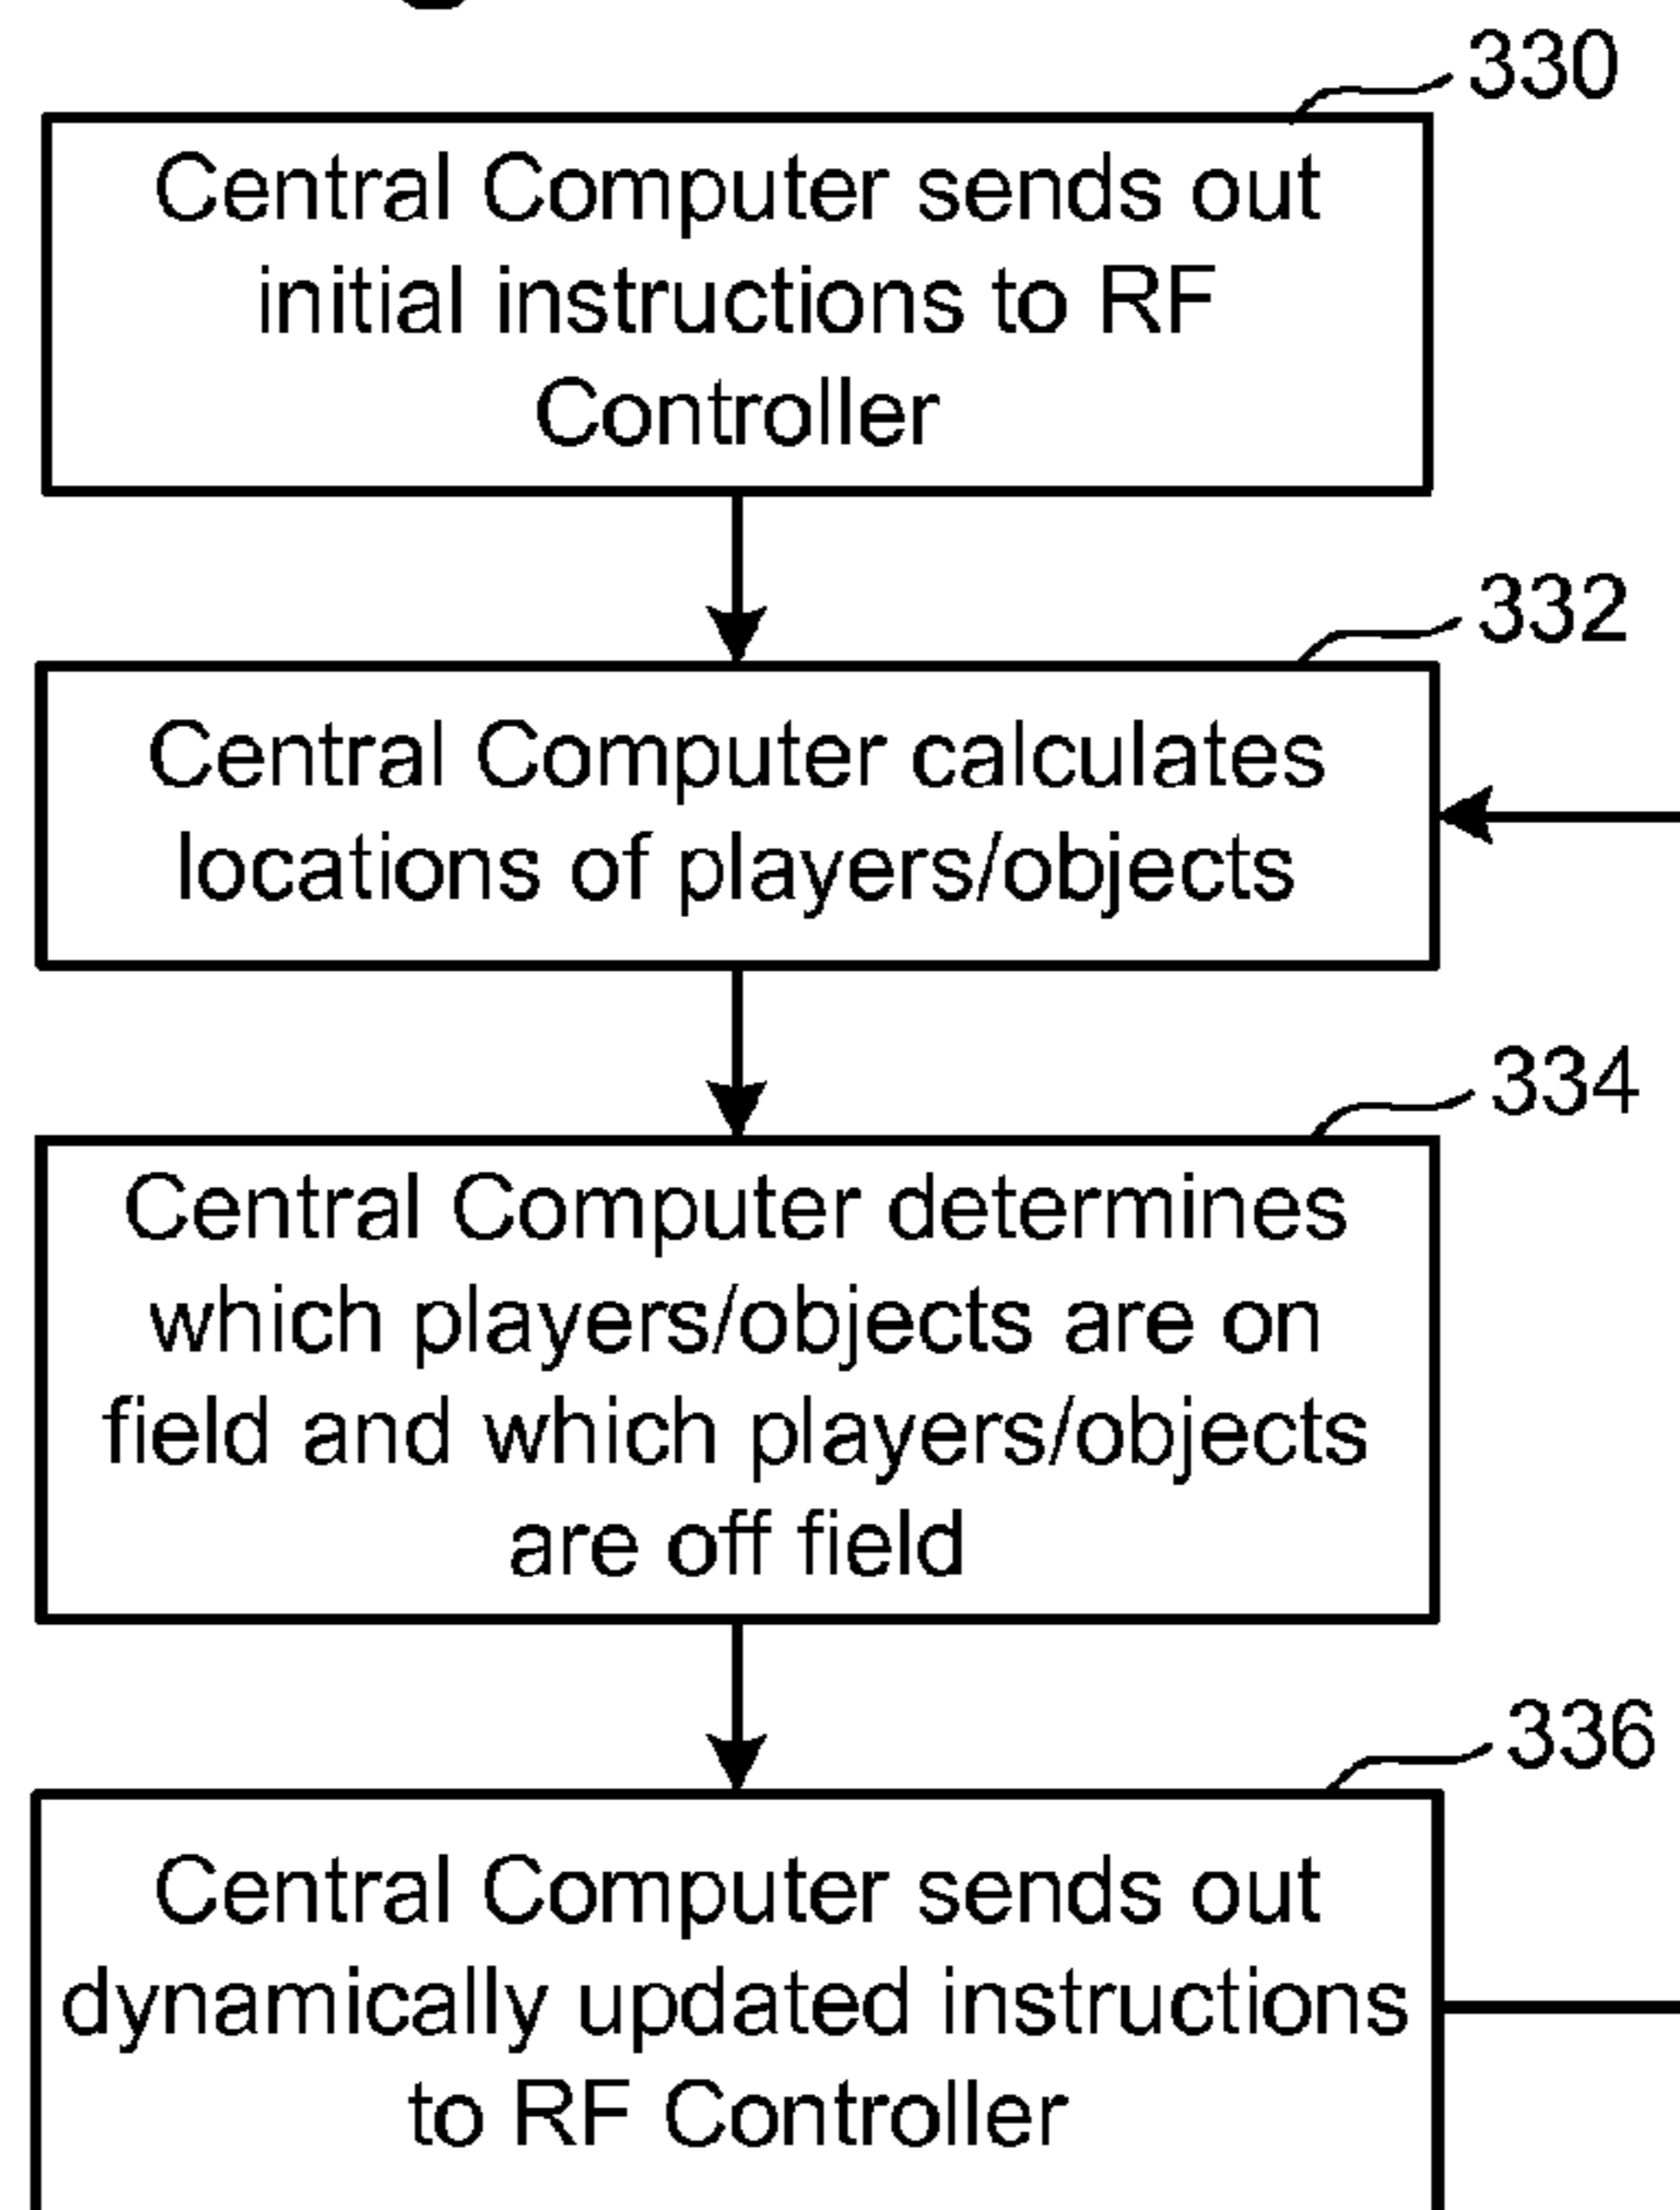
330
Central Computer sends out initial instructions to RF Controller

332
Central Computer calculates locations of players/objects

334
Central Computer determines which players/objects are on field and which players/objects are off field

336
Central Computer sends out dynamically updated instructions to RF Controller